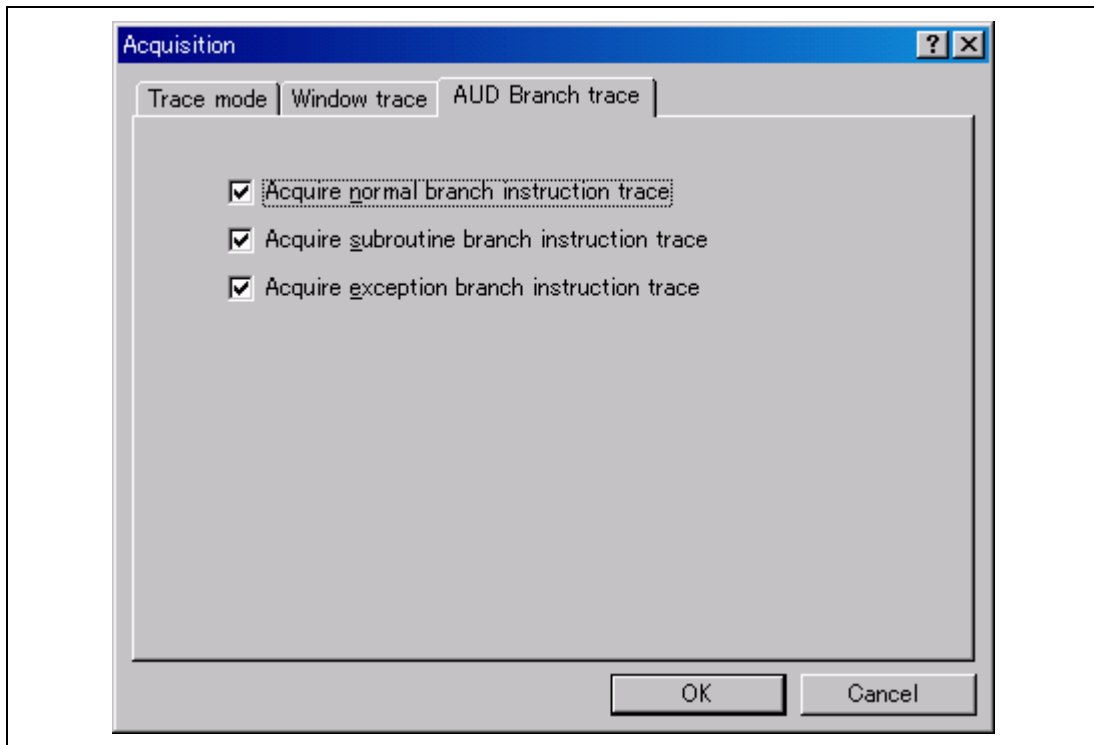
Acquisition

?

Trace mode | Window trace | AUD Branch trace

Acquire normal branch instruction trace

Acquire subroutine branch instruction trace

Acquire exception branch instruction trace

OK

Cancel